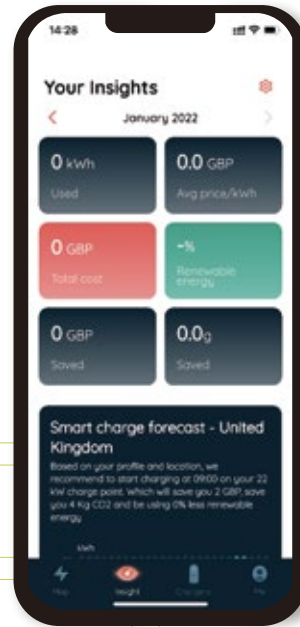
14:28

Your Insights

<

January 2022

>

0 kWh

Used

0.0 GBP

Avg price/kWh

0 GBP

Total cost

-%

Renewable energy

0 GBP

Saved

0.0g

Saved

Smart charge forecast - United Kingdom

Based on your profile and location, we recommend to start charging at 09:00 on your 22 kW charge point. Which will save you 2 GBP, save you 4 Kg CO2 and be using 0% less renewable energy.

kWh

Map

Insight

Chargers

Me